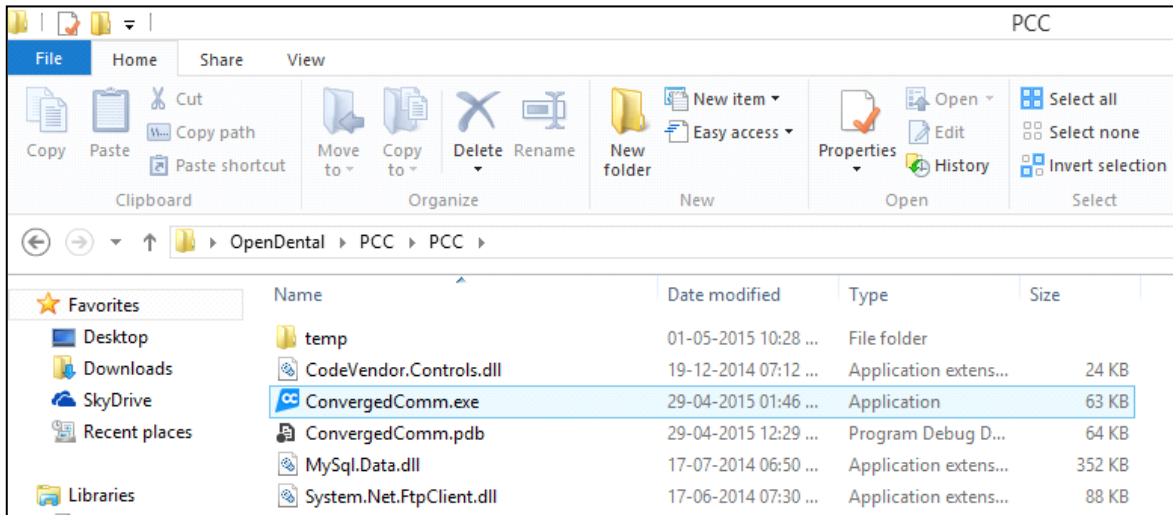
PCC

File Home Share View

Copy Paste Cut Copy path Paste shortcut
Clipboard

Move to Copy to Delete Rename
Organize

New folder New item Easy access
New

Properties Open Edit History
Open

Select all Select none Invert selection
Select

OpenDental ▸ PCC ▸ PCC ▸

Favorites
Desktop
Downloads
SkyDrive
Recent places

Libraries

| Name | Date modified | Type | Size |
|---|---|---|---|
| temp | 01-05-2015 10:28 ... | File folder | |
| CodeVendor.Controls.dll | 19-12-2014 07:12 ... | Application extens... | 24 KB |
| ConvergedComm.exe | 29-04-2015 01:46 ... | Application | 63 KB |
| ConvergedComm.pdb | 29-04-2015 12:29 ... | Program Debug D... | 64 KB |
| MySql.Data.dll | 17-07-2014 06:50 ... | Application extens... | 352 KB |
| System.Net.FtpClient.dll | 17-06-2014 07:30 ... | Application extens... | 88 KB |